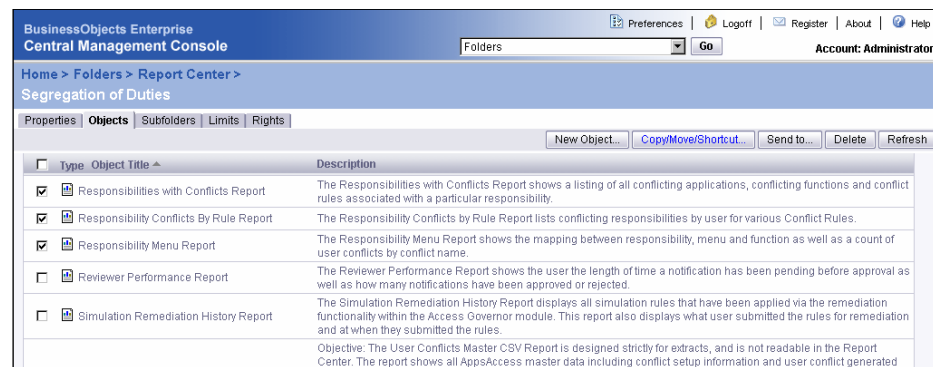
BusinessObjects Enterprise
Central Management Console

Preferences | Logoff | Register | About | Help

Folders Go

Account: Administrator

Home > Folders > Report Center >
Segregation of Duties

Properties | Objects | Subfolders | Limits | Rights

New Object... Copy/Move/Shortcut... Send to... Delete Refresh

| | Type Object Title ▲ | Description |
|---|---|---|
| ☑ | Responsibilities with Conflicts Report | The Responsibilities with Conflicts Report shows a listing of all conflicting applications, conflicting functions and conflict rules associated with a particular responsibility. |
| ☑ | Responsibility Conflicts By Rule Report | The Responsibility Conflicts by Rule Report lists conflicting responsibilities by user for various Conflict Rules. |
| ☑ | Responsibility Menu Report | The Responsibility Menu Report shows the mapping between responsibility, menu and function as well as a count of user conflicts by conflict name. |
| ☐ | Reviewer Performance Report | The Reviewer Performance Report shows the user the length of time a notification has been pending before approval as well as how many notifications have been approved or rejected. |
| ☐ | Simulation Remediation History Report | The Simulation Remediation History Report displays all simulation rules that have been applied via the remediation functionality within the Access Governor module. This report also displays what user submitted the rules for remediation and at when they submitted the rules. |
| | | Objective: The User Conflicts Master CSV Report is designed strictly for extracts, and is not readable in the Report Center. The report shows all AppsAccess master data including conflict setup information and user conflict generated |